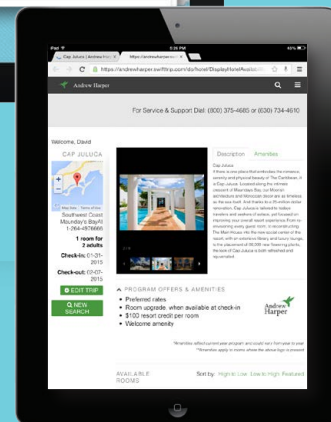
iPad
3:26 PM
40%
Cap Juluca | Andrew Harper
https://andrewharper.com
https://andrewharper.travel/do/hotel/DisplayHotelAvailability

Andrew Harper

For Service & Support Dial: (800) 375-4685 or (630) 734-4610

Welcome, David

CAP JULUCA

Southwest Coast
Maunday's Bay/AI
1-264-4976666

1 room for 2 adults

Check-in: 01-21-2015

Check-out: 02-07-2015

EDIT TRIP

NEW SEARCH

Description
Amenities

Cap Juluca
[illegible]

PROGRAM OFFERS & AMENITIES

• Preferred rates
• Room upgrade when available at check-in
• $100 resort credit per room
• Welcome amenity

Andrew Harper

*Amenities reflect current year program and could vary from year to year
*Amenities apply in rooms where the above logo is present

AVAILABLE ROOMS

Sort by: High to Low Low to High Featured